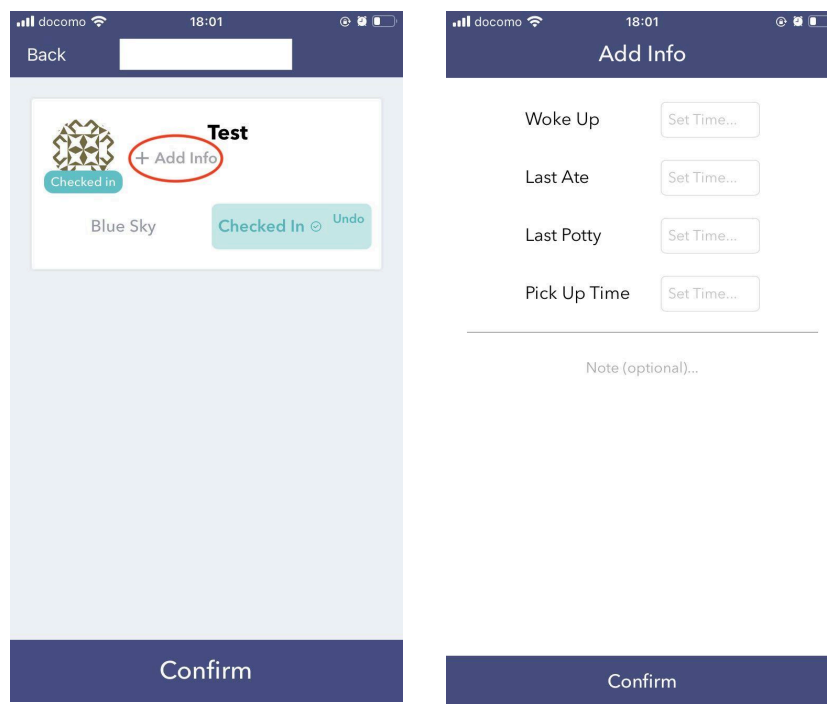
docomo 18:01

Back

Test
+ Add Info
Checked in

Blue Sky
Checked In
Undo

Confirm

docomo 18:01

Add Info

Woke Up
Set Time...

Last Ate
Set Time...

Last Potty
Set Time...

Pick Up Time
Set Time...

Note (optional)...

Confirm